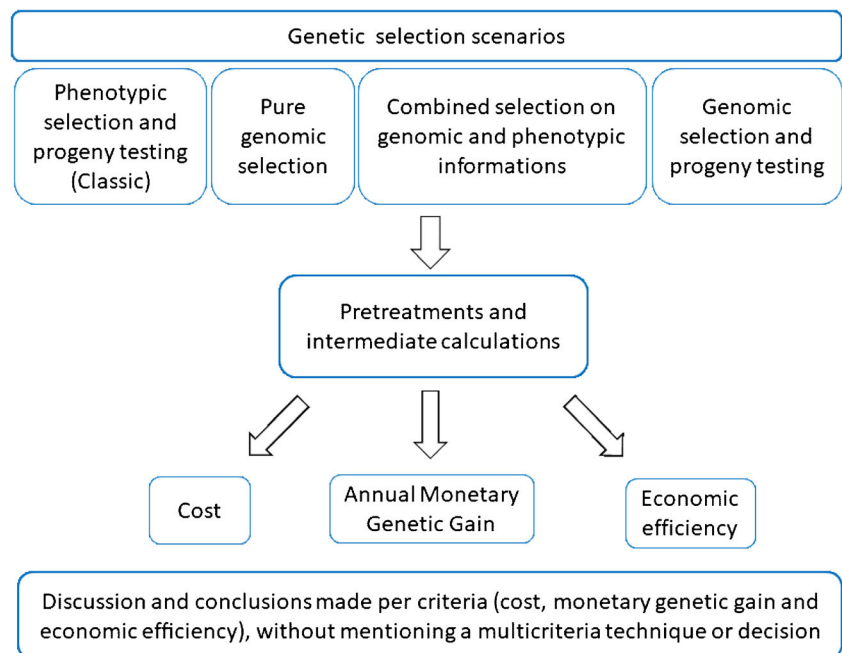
Genetic selection scenarios

Phenotypic selection and progeny testing (Classic)

Pure genomic selection

Combined selection on genomic and phenotypic informations

Genomic selection and progeny testing

Pretreatments and intermediate calculations

Cost

Annual Monetary Genetic Gain

Economic efficiency

Discussion and conclusions made per criteria (cost, monetary genetic gain and economic efficiency), without mentioning a multicriteria technique or decision